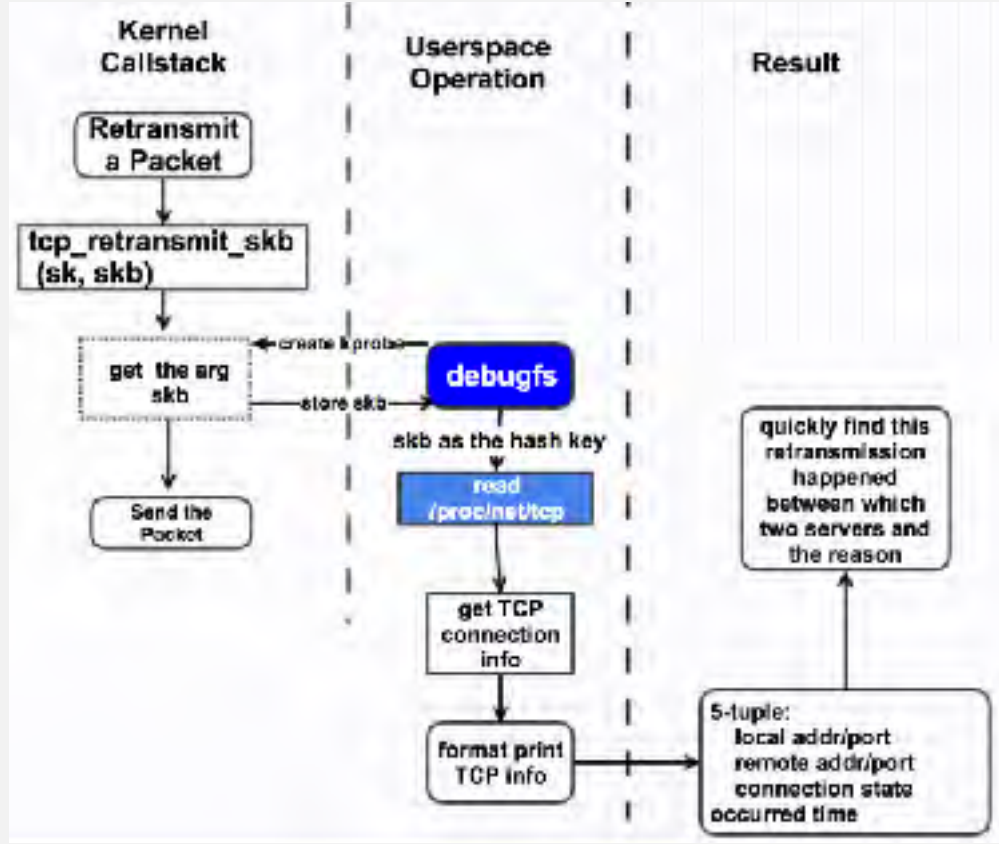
Kernel Callstack

Userspace Operation

Result

Retransmit a Packet

tcp_retransmit_skb (sk, skb)

create kprobe

get the arg skb

debugfs

store skb

skb as the hash key

read /proc/net/tcp

Send the Packet

get TCP connection info

format print TCP info

quickly find this retransmission happened between which two servers and the reason

5-tuple:
local addr/port
remote addr/port
connection state
occurred time